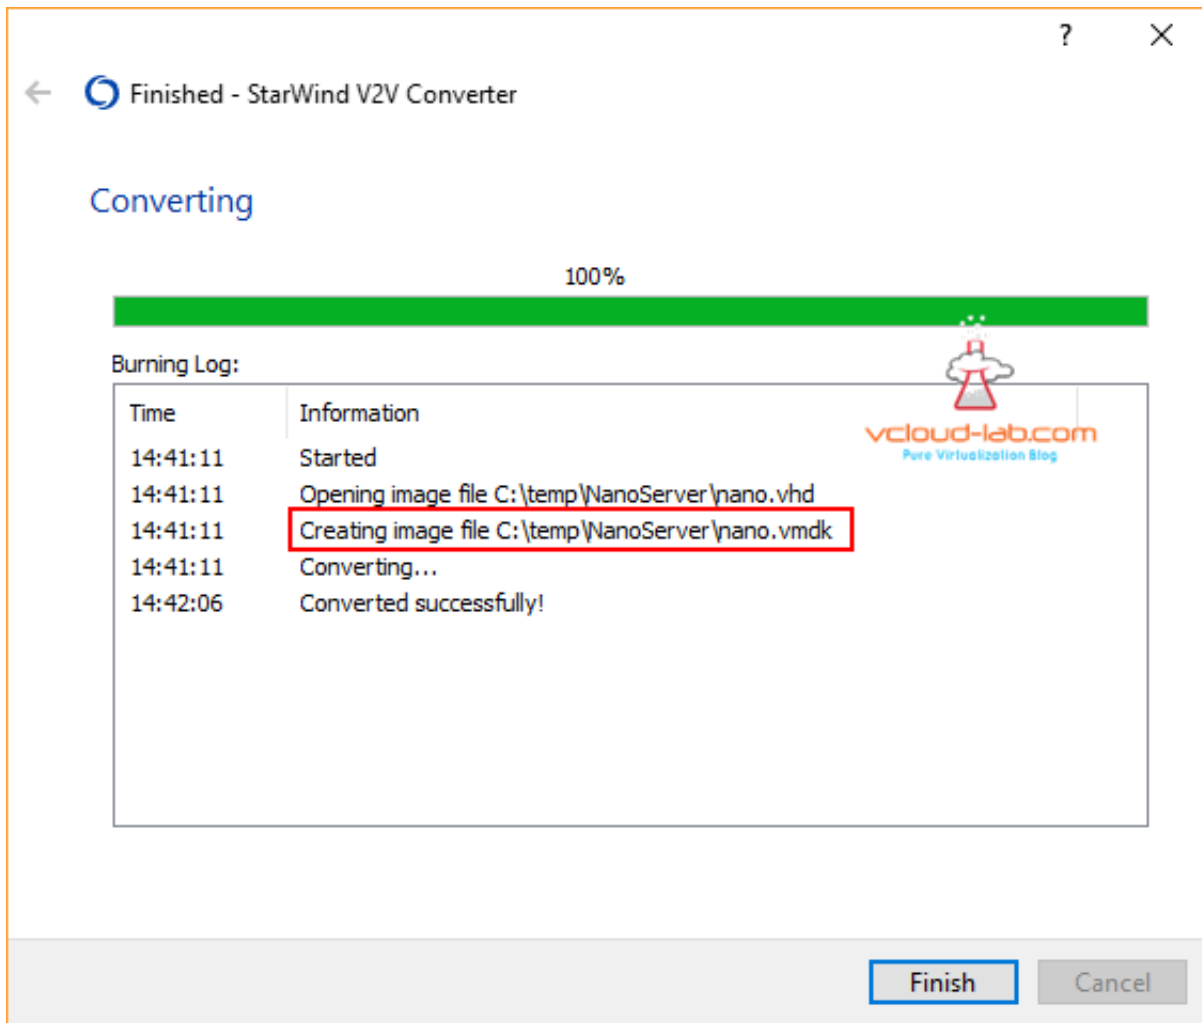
?
X

Finished - StarWind V2V Converter

Converting

100%

Burning Log:

vcloud-lab.com
Pure Virtualization Blog

| Time | Information |
|---|---|
| 14:41:11 | Started |
| 14:41:11 | Opening image file C:\temp\NanoServer\nano.vhd |
| 14:41:11 | Creating image file C:\temp\NanoServer\nano.vmdk |
| 14:41:11 | Converting... |
| 14:42:06 | Converted successfully! |

Finish
Cancel